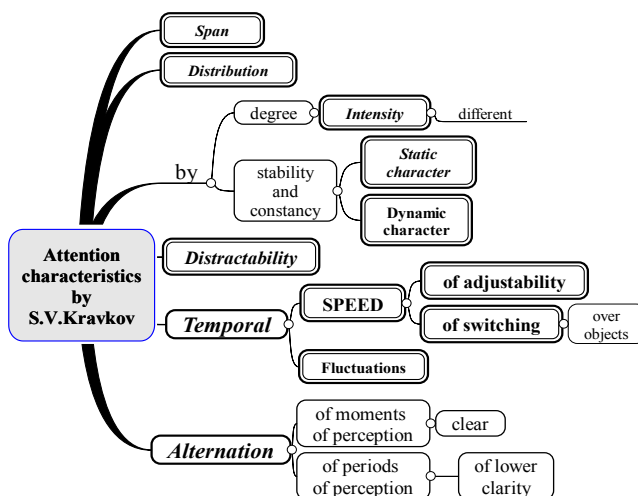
Span

Distribution

by

degree

Intensity

different

stability and constancy

Static character

Dynamic character

Attention characteristics by S.V.Kravkov

Distractability

Temporal

SPEED

of adjustability

of switching

over objects

Fluctuations

Alternation

of moments of perception

clear

of periods of perception

of lower clarity